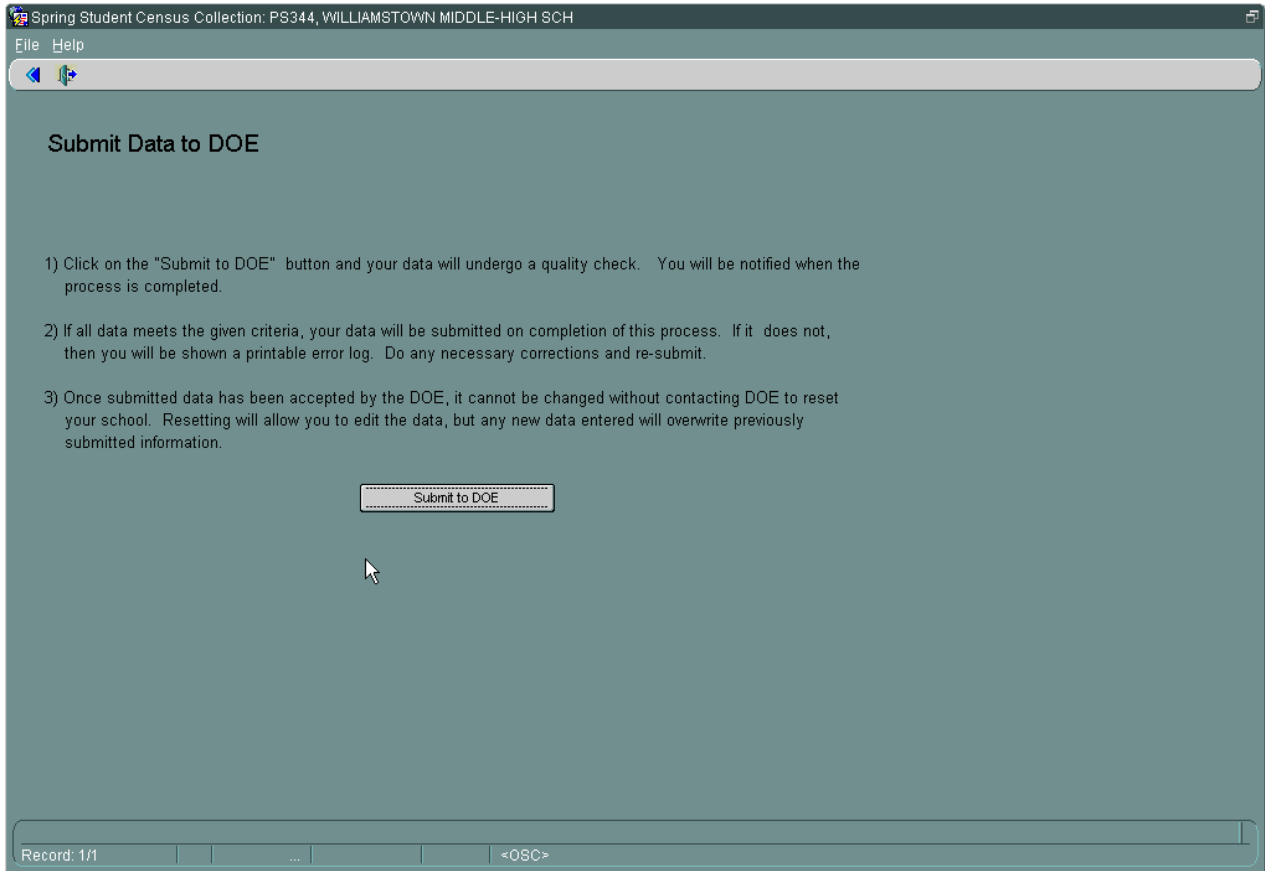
Spring Student Census Collection: PS344, WILLIAMSTOWN MIDDLE-HIGH SCH

File Help

Submit Data to DOE

1) Click on the "Submit to DOE" button and your data will undergo a quality check. You will be notified when the process is completed.

2) If all data meets the given criteria, your data will be submitted on completion of this process. If it does not, then you will be shown a printable error log. Do any necessary corrections and re-submit.

3) Once submitted data has been accepted by the DOE, it cannot be changed without contacting DOE to reset your school. Resetting will allow you to edit the data, but any new data entered will overwrite previously submitted information.

Submit to DOE

Record: 1/1 ... <OSC>